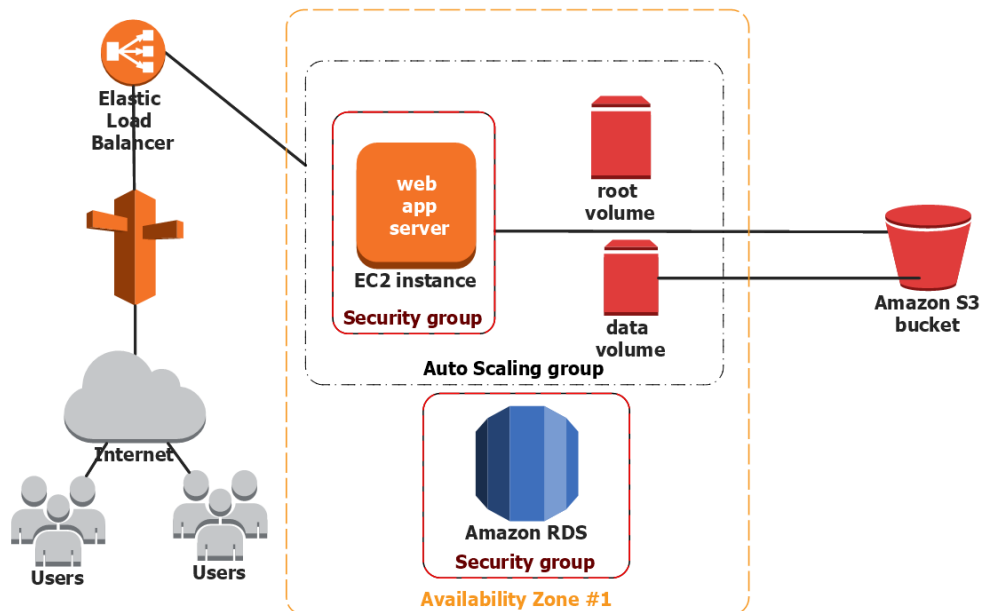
Elastic Load Balancer

web app server

EC2 instance

Security group

root volume

data volume

Auto Scaling group

Amazon S3 bucket

Internet

Users

Users

Amazon RDS

Security group

Availability Zone #1